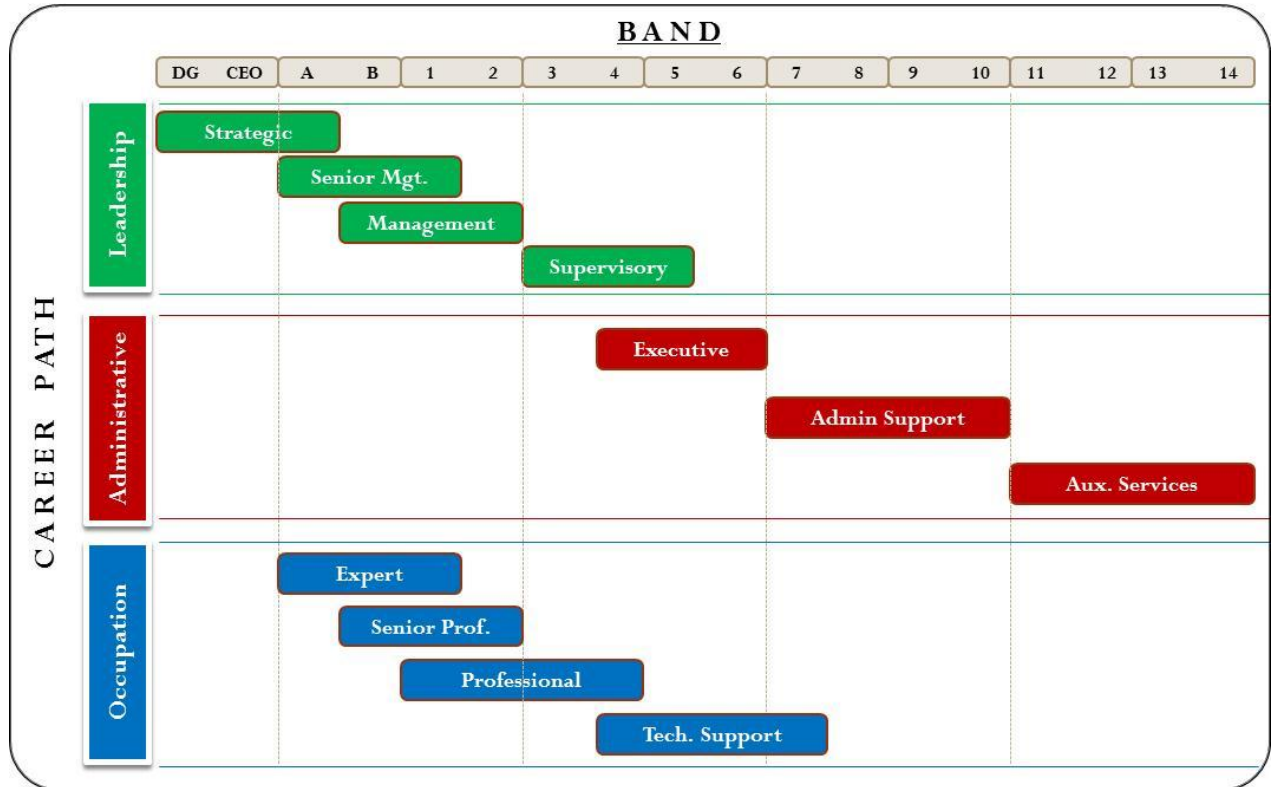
BAND

DG CEO A B 1 2 3 4 5 6 7 8 9 10 11 12 13 14

CAREER PATH

Leadership

Strategic

Senior Mgt.

Management

Supervisory

Administrative

Executive

Admin Support

Aux. Services

Occupation

Expert

Senior Prof.

Professional

Tech. Support